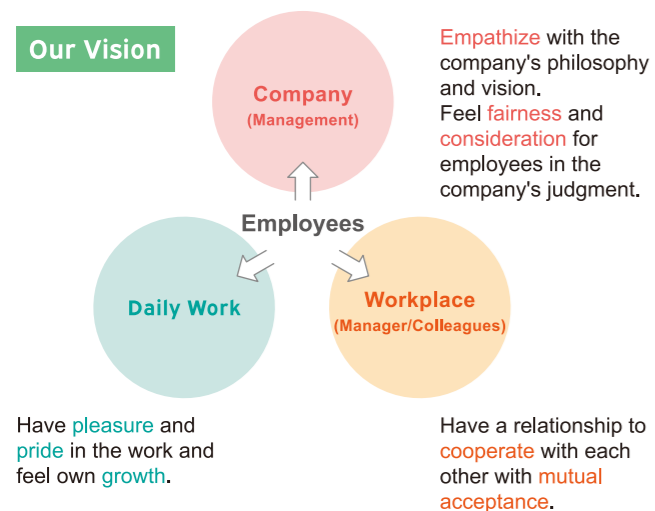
Our Vision

Company
(Management)

Empathize with the company's philosophy and vision.
Feel fairness and consideration for employees in the company's judgment.

Employees

Daily Work

Workplace
(Manager/Colleagues)

Have pleasure and pride in the work and feel own growth.

Have a relationship to cooperate with each other with mutual acceptance.